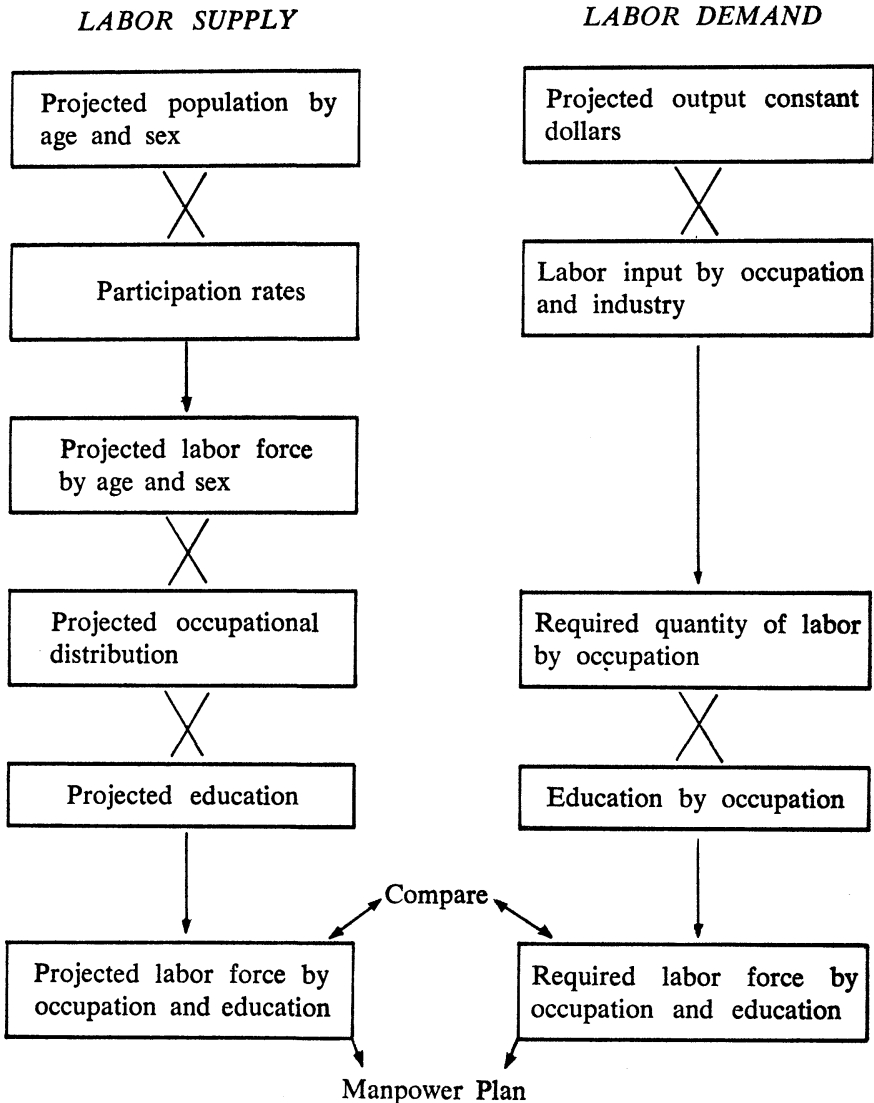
LABOR SUPPLY

LABOR DEMAND

Projected population by age and sex

Participation rates

Projected labor force by age and sex

Projected occupational distribution

Projected education

Projected output constant dollars

Labor input by occupation and industry

Required quantity of labor by occupation

Education by occupation

Compare

Projected labor force by occupation and education

Required labor force by occupation and education

Manpower Plan